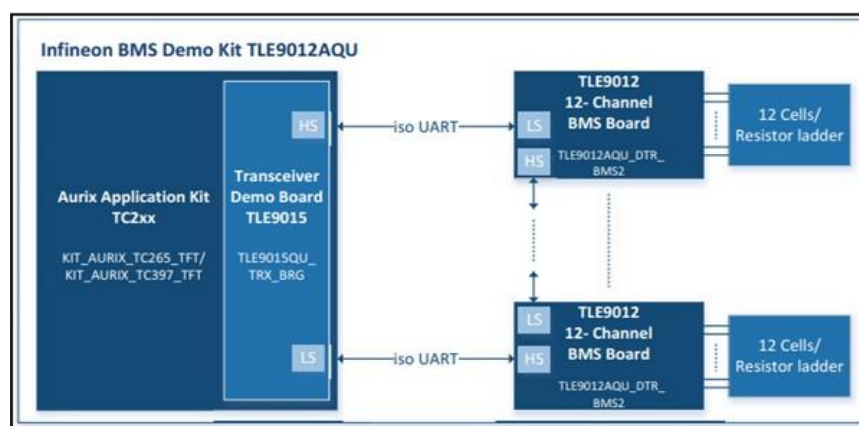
Infineon BMS Demo Kit TLE9012AQU

Aurix Application Kit TC2xx

KIT_AURIX_TC265_TFT/ KIT_AURIX_TC397_TFT

HS

Transceiver Demo Board TLE9015

TLE9015QU_ TRX_BRG

LS

iso UART

iso UART

LS

TLE9012 12- Channel BMS Board

HS

TLE9012AQU_DTR_ BMS2

12 Cells/ Resistor ladder

LS

TLE9012 12- Channel BMS Board

HS

TLE9012AQU_DTR_ BMS2

12 Cells/ Resistor ladder